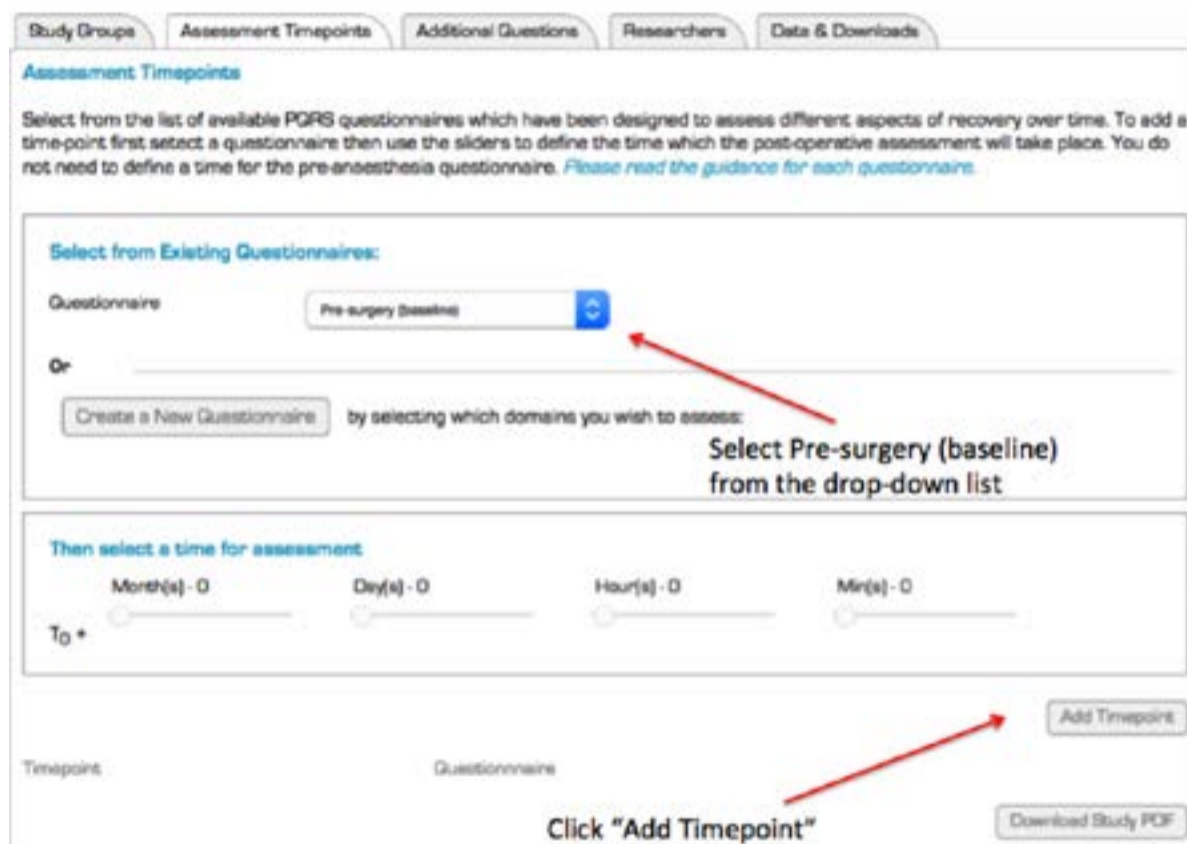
Study Groups | Assessment Timepoints | Additional Questions | Researchers | Data & Downloads

Assessment Timepoints

Select from the list of available PQRS questionnaires which have been designed to assess different aspects of recovery over time. To add a time-point first select a questionnaire then use the sliders to define the time which the post-operative assessment will take place. You do not need to define a time for the pre-anaesthesia questionnaire. Please read the guidance for each questionnaire.

Select from Existing Questionnaires:

Questionnaire Pre-surgery (baseline)

Or

Create a New Questionnaire by selecting which domains you wish to assess:

Select Pre-surgery (baseline) from the drop-down list

Then select a time for assessment

Month(s) - 0 Day(s) - 0 Hour(s) - 0 Min(s) - 0

$T_0$ +

Add Timepoint

Timepoint Questionnaire

Click "Add Timepoint"

Download Study PDF